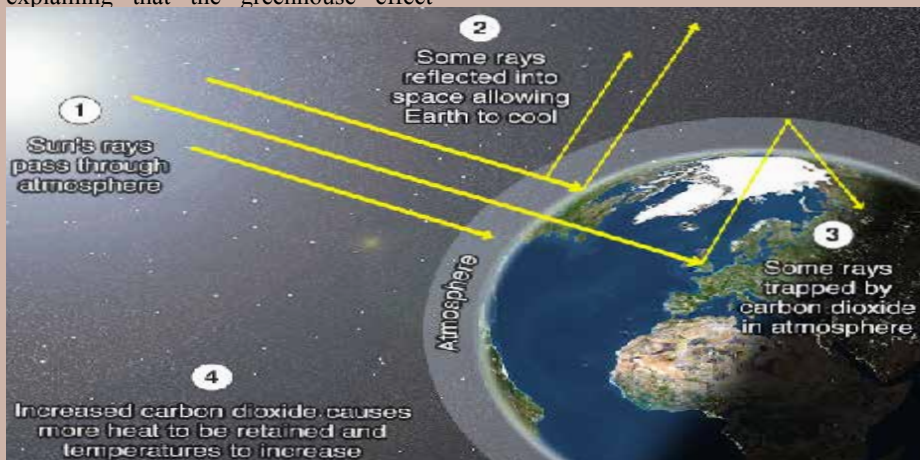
explaining that the greenhouse effect

1
Sun's rays pass through atmosphere

2
Some rays reflected into space allowing Earth to cool

3
Some rays trapped by carbon dioxide in atmosphere

Atmosphere

4
Increased carbon dioxide causes more heat to be retained and temperatures to increase